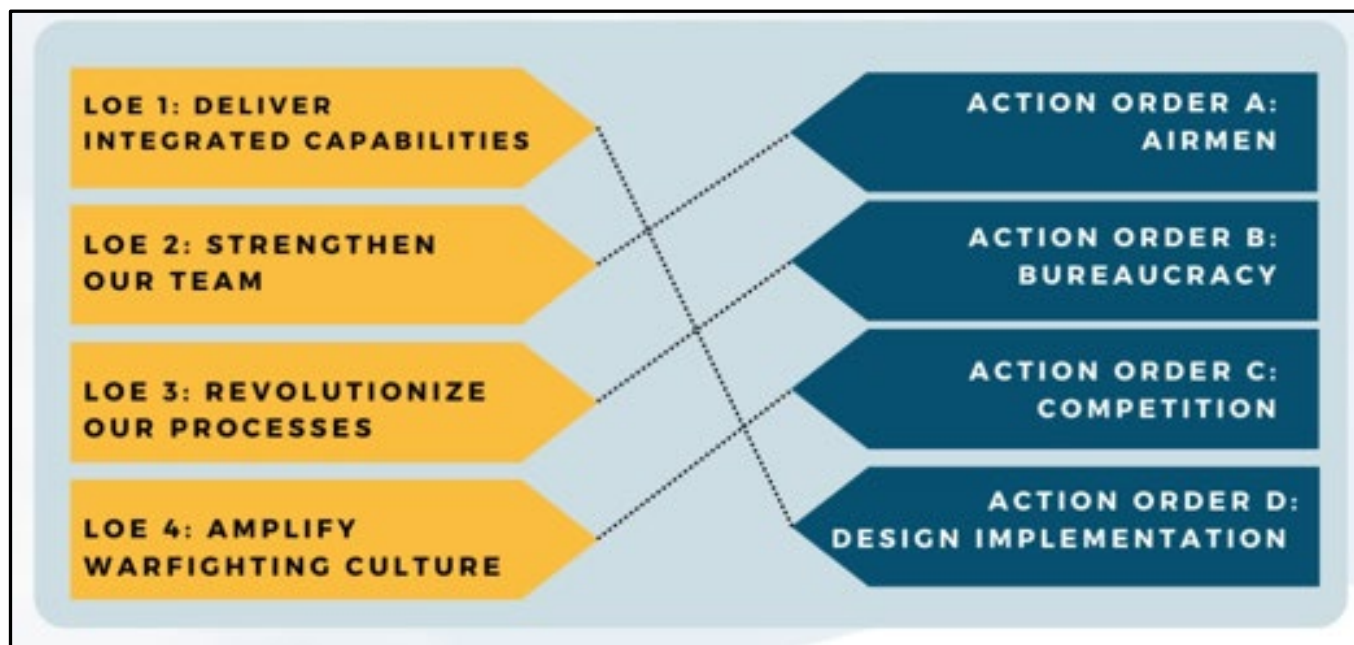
LOE 1: DELIVER INTEGRATED CAPABILITIES

LOE 2: STRENGTHEN OUR TEAM

LOE 3: REVOLUTIONIZE OUR PROCESSES

LOE 4: AMPLIFY WARFIGHTING CULTURE

ACTION ORDER A: AIRMEN

ACTION ORDER B: BUREAUCRACY

ACTION ORDER C: COMPETITION

ACTION ORDER D: DESIGN IMPLEMENTATION